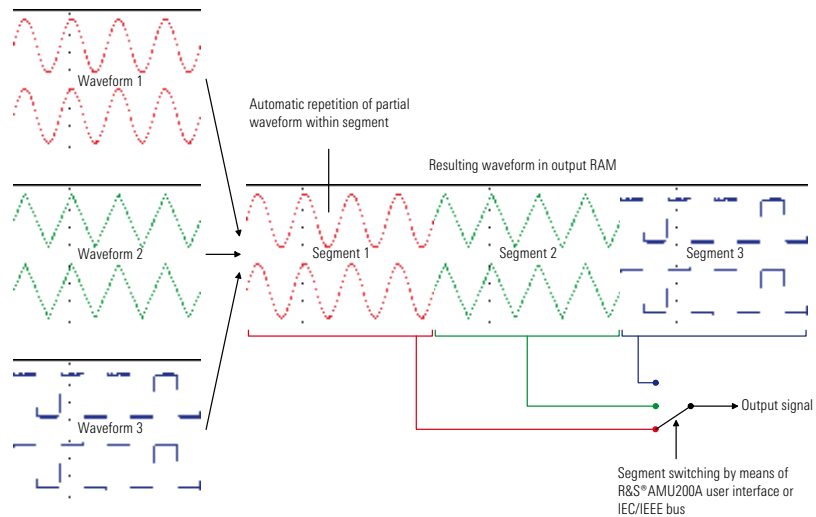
Waveform 1

Waveform 2

Waveform 3

Automatic repetition of partial waveform within segment

Resulting waveform in output RAM

Segment 1

Segment 2

Segment 3

Output signal

Segment switching by means of R&S®AMU200A user interface or IEC/IEEE bus